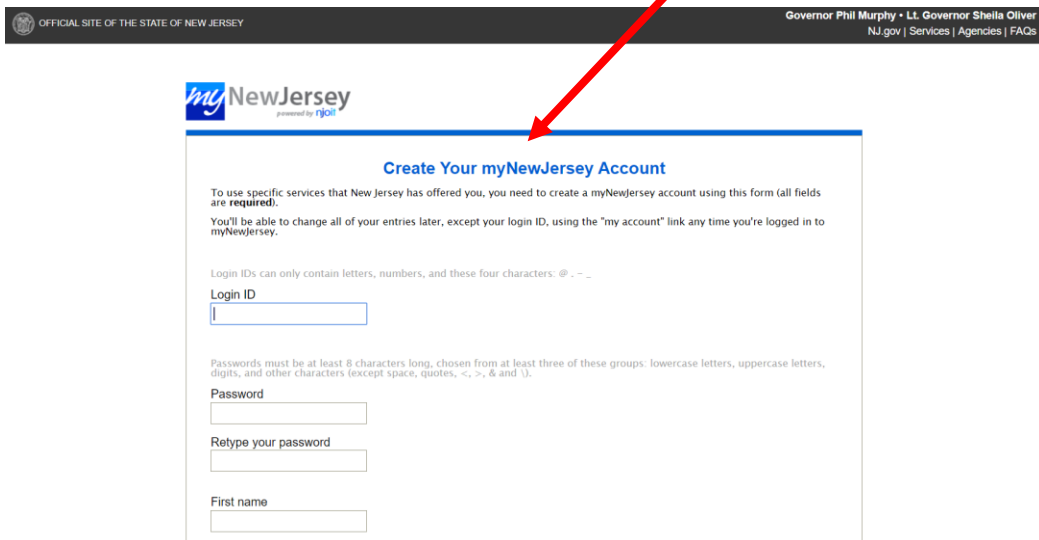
OFFICIAL SITE OF THE STATE OF NEW JERSEY

Governor Phil Murphy • Lt. Governor Sheila Oliver
NJ.gov | Services | Agencies | FAQs

myNewJersey
powered by njoit

Create Your myNewJersey Account

To use specific services that New Jersey has offered you, you need to create a myNewJersey account using this form (all fields are **required**).

You'll be able to change all of your entries later, except your login ID, using the "my account" link any time you're logged in to myNewJersey.

Login IDs can only contain letters, numbers, and these four characters: @ . - _

Login ID

Passwords must be at least 8 characters long, chosen from at least three of these groups: lowercase letters, uppercase letters, digits, and other characters (except space, quotes, <, >, & and \).

Password

Retype your password

First name